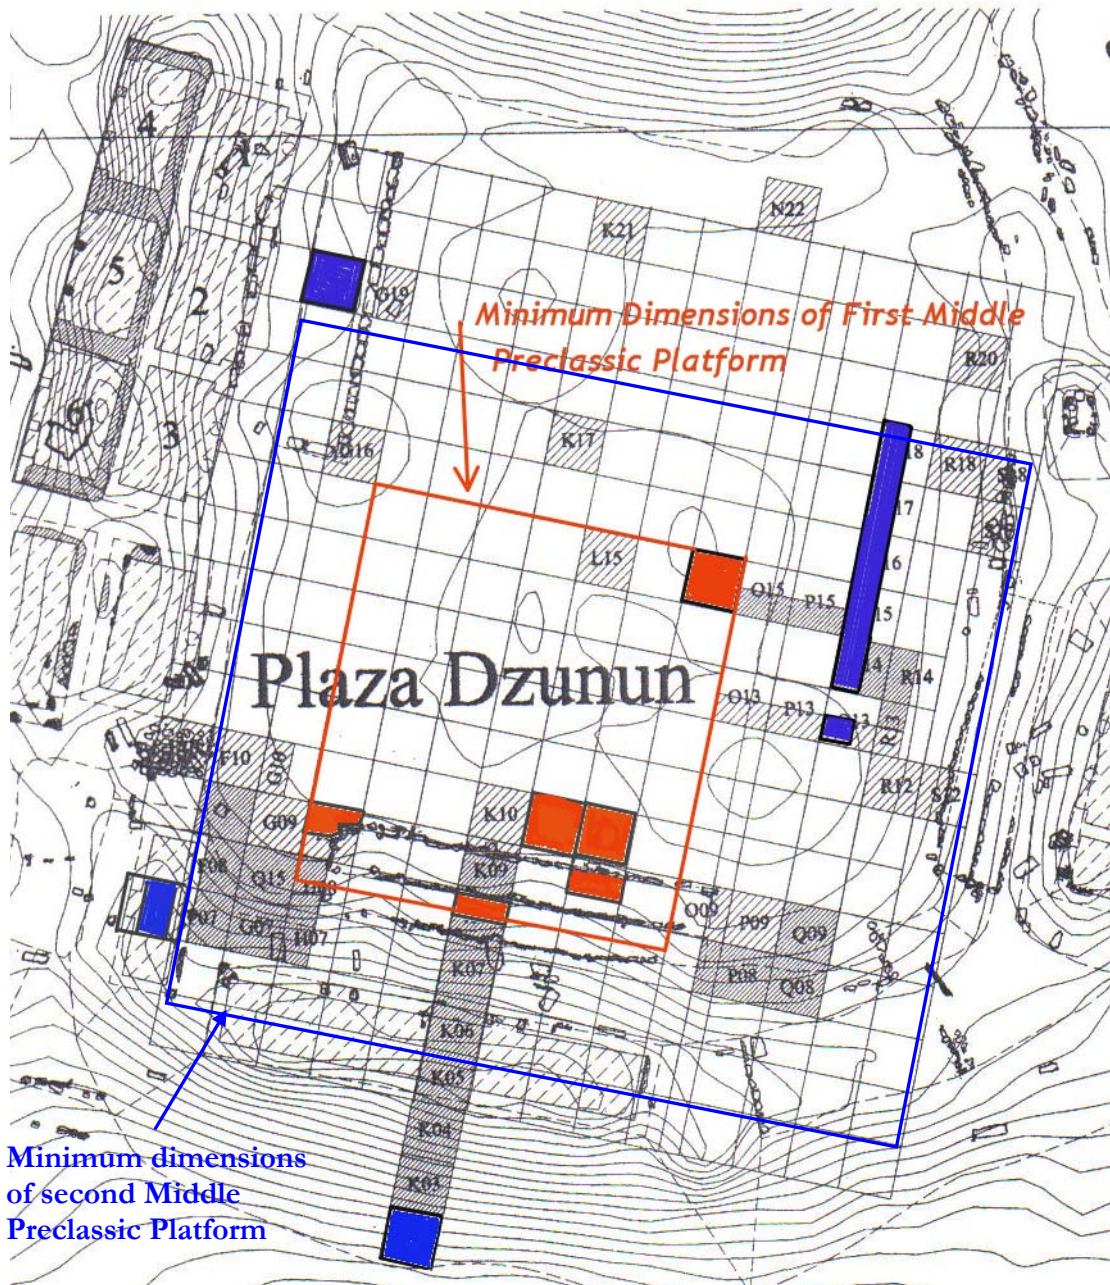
4
1
5
2
6
3
K21
N22
G19
Minimum Dimensions of First Middle Preclassic Platform
R20
K17
M16
18
R18
17
L15
16
O15
P15
15
Plaza Dzunun
14
R14
O13
P13
13
F10
G10
R12
S12
G09
K10
P08
Q15
K09
P07
G07
H07
O09
P09
Q09
K07
P08
Q08
K06
K05
K04
K03
Minimum dimensions of second Middle Preclassic Platform